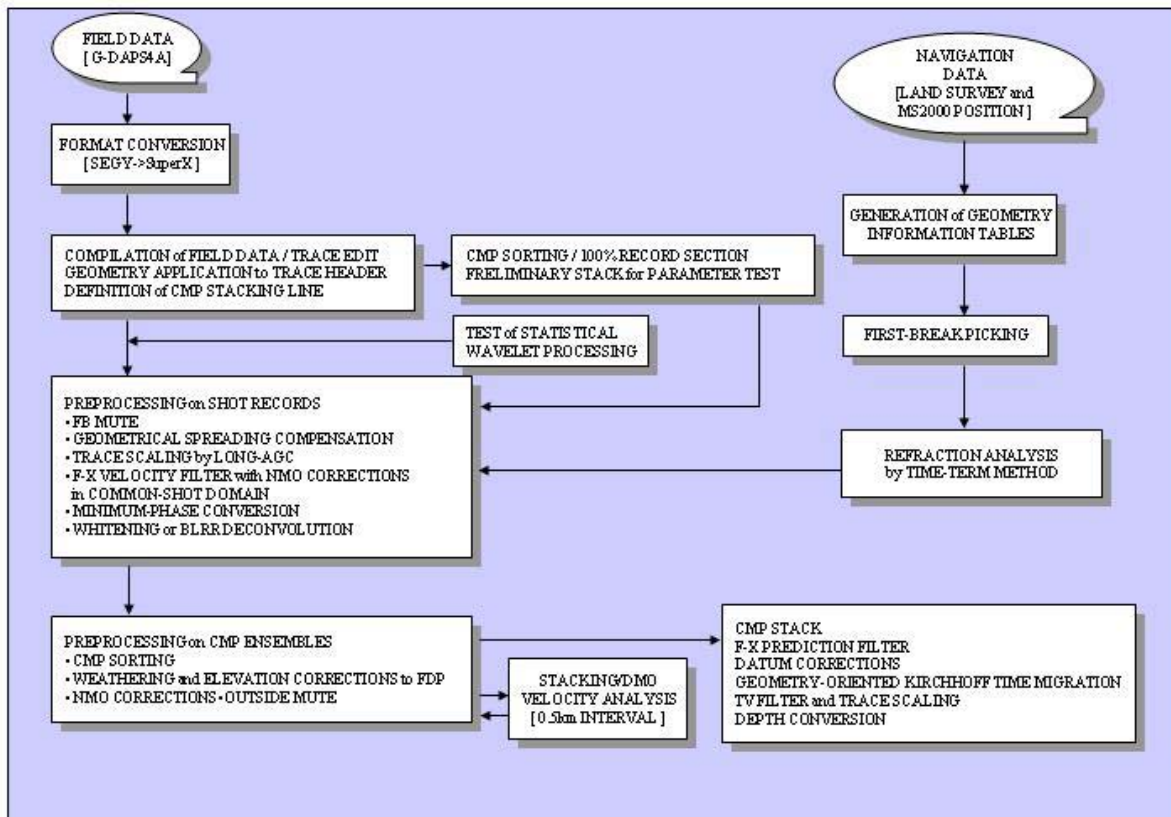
FIELD DATA
[ G-DAPS4A]

FORMAT CONVERSION
[SEGY->SuperX]

COMPILATION of FIELD DATA / TRACE EDIT
GEOMETRY APPLICATION to TRACE HEADER
DEFINITION of CMP STACKING LINE

CMP SORTING / 100% RECORD SECTION
PRELIMINARY STACK for PARAMETER TEST

TEST of STATISTICAL
WAVELET PROCESSING

PREPROCESSING on SHOT RECORDS
• FB MUTE
• GEOMETRICAL SPREADING COMPENSATION
• TRACE SCALING by LONG-AGC
• F-X VELOCITY FILTER with NMO CORRECTIONS in COMMON-SHOT DOMAIN
• MINIMUM-PHASE CONVERSION
• WHITENING or BLRR DECONVOLUTION

NAVIGATION
DATA
[LAND SURVEY and
MS2000 POSITION ]

GENERATION of GEOMETRY
INFORMATION TABLES

FIRST-BREAK PICKING

REFRACTION ANALYSIS
by TIME-TERM METHOD

PREPROCESSING on CMP ENSEMBLES
• CMP SORTING
• WEATHERING and ELEVATION CORRECTIONS to FDP
• NMO CORRECTIONS • OUTSIDE MUTE

STACKING/DMO
VELOCITY ANALYSIS
[ 0.5km INTERVAL ]

CMP STACK
F-X PREDICTION FILTER
DATUM CORRECTIONS
GEOMETRY-ORIENTED KIRCHHOFF TIME MIGRATION
TV FILTER and TRACE SCALING
DEPTH CONVERSION